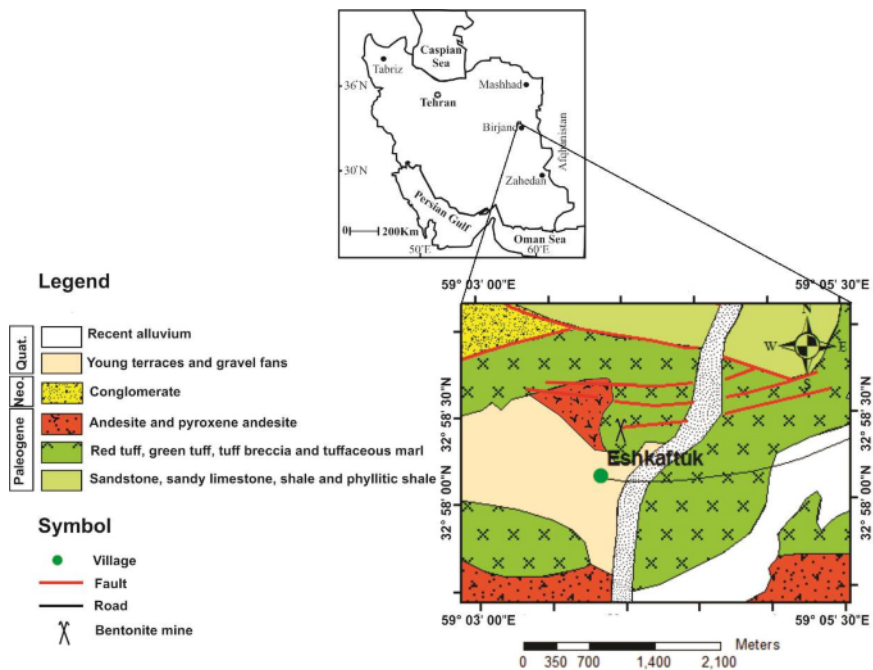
Caspian Sea
Tabriz
36°N
Tehran
Mashhad
Birjand
Afghanistan
30°N
Zahedan
Persian Gulf
0 200Km
Oman Sea
50°E
60°E

Legend

Quat.
Recent alluvium
Young terraces and gravel fans
Neo.
Conglomerate
Paleogene
Andesite and pyroxene andesite
Red tuff, green tuff, tuff breccia and tuffaceous marl
Sandstone, sandy limestone, shale and phyllitic shale

Symbol
Village
Fault
Road
Bentonite mine

59° 03' 00"E
59° 05' 30"E
N
W
E
S
32° 58' 30"N
32° 58' 00"N
Eshkaftuk
59° 03' 00"E
59° 05' 30"E

Meters
0 350 700 1,400 2,100